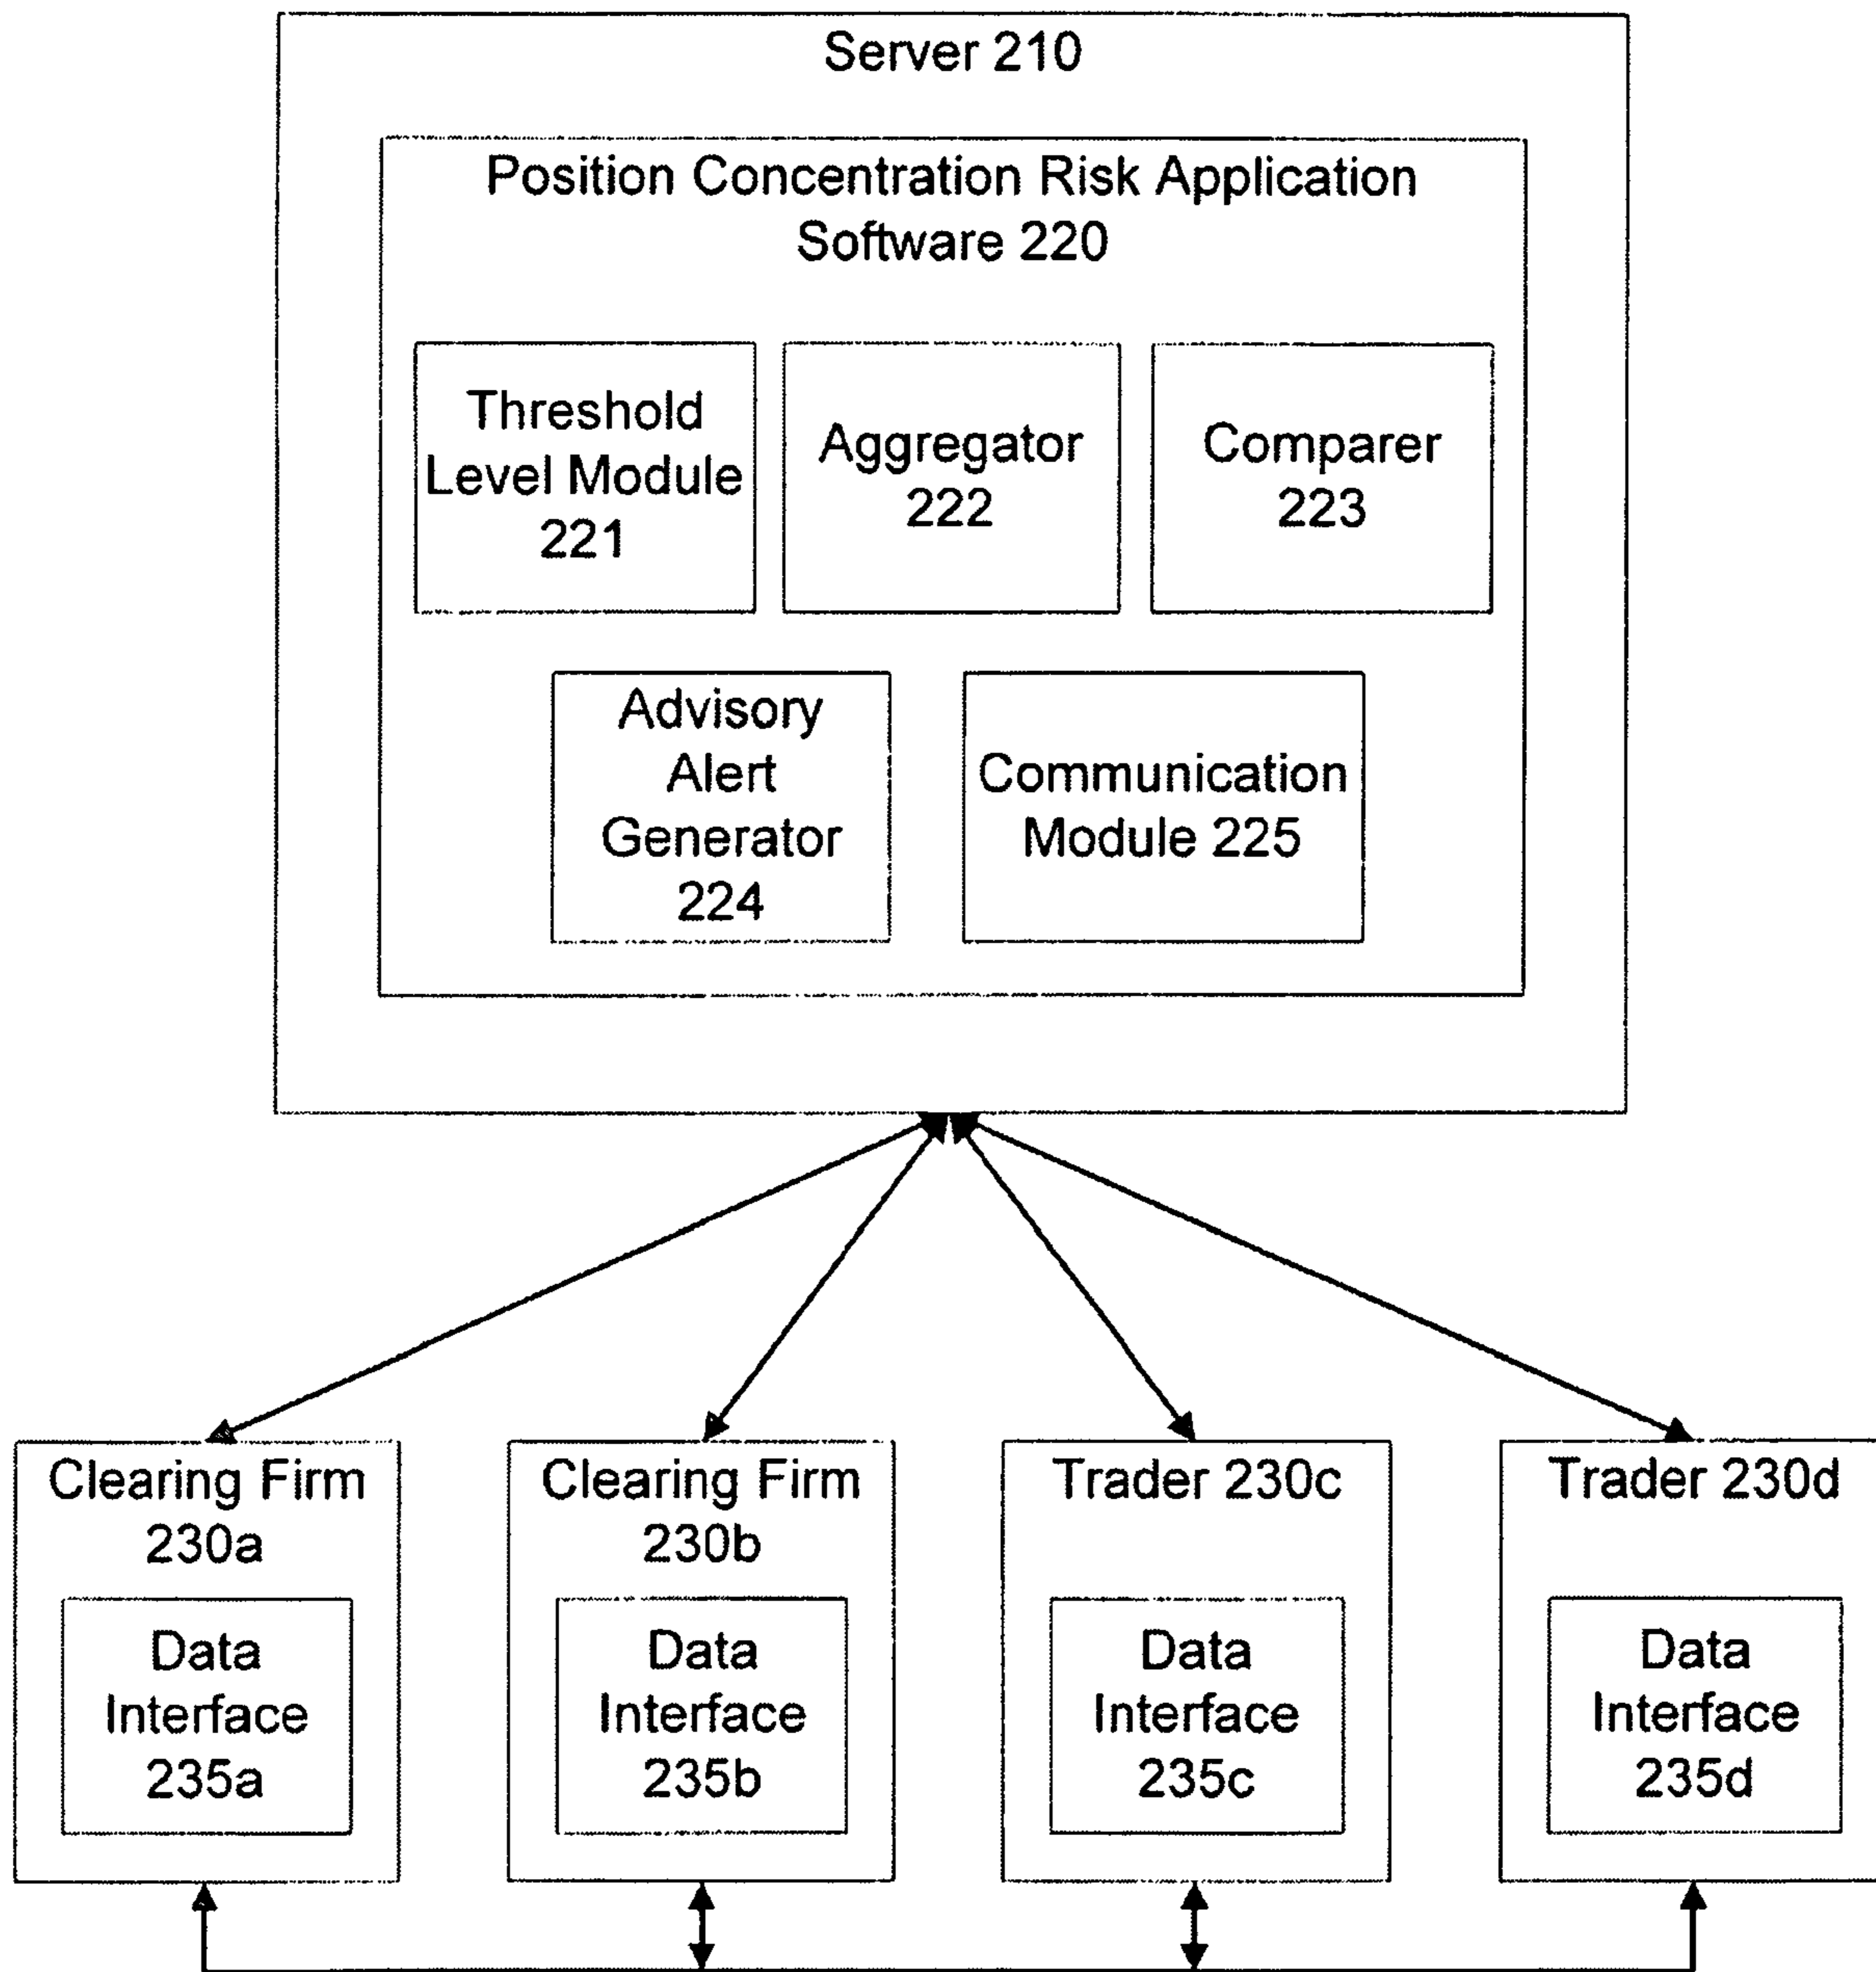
Server 210

Position Concentration Risk Application Software 220

Threshold Level Module 221

Aggregator 222

Comparer 223

Advisory Alert Generator 224

Communication Module 225

Clearing Firm 230a

Data Interface 235a

Clearing Firm 230b

Data Interface 235b

Trader 230c

Data Interface 235c

Trader 230d

Data Interface 235d